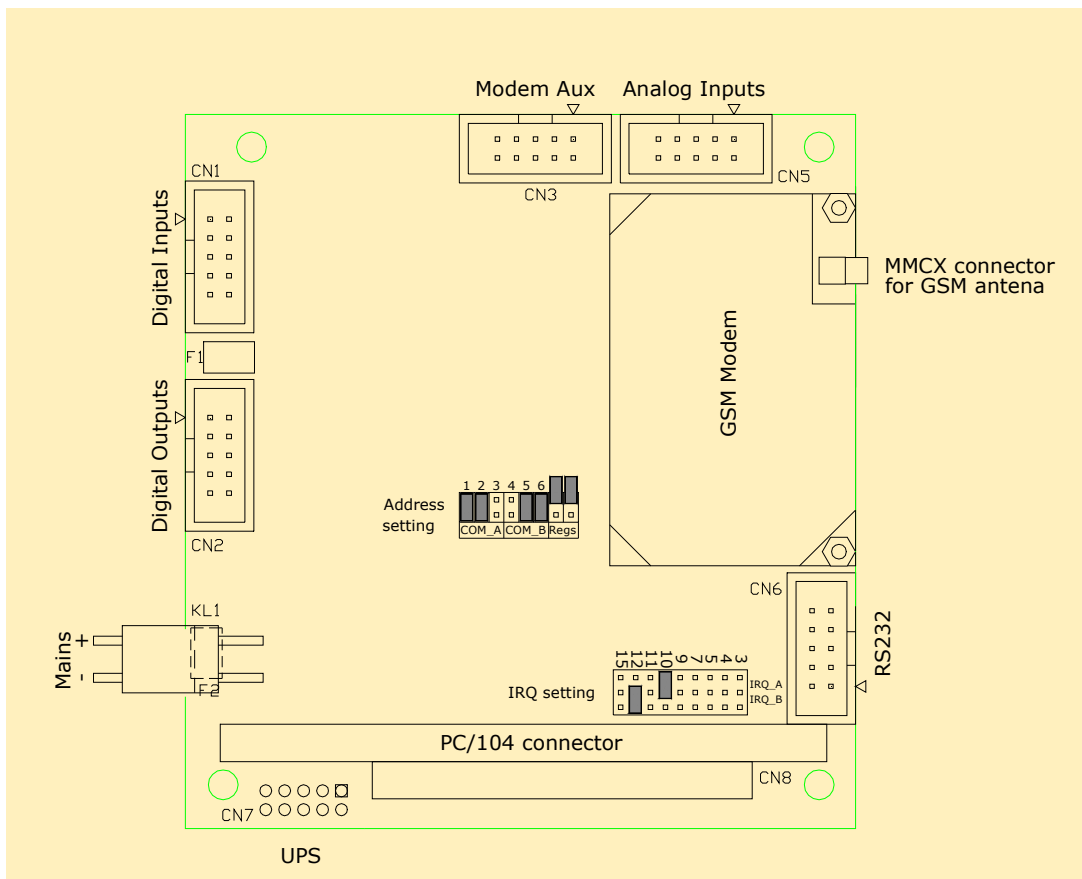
Modem Aux

Analog Inputs

CN3

CN5

CN1

Digital Inputs

MMCX connector for GSM antena

GSM Modem

F1

Digital Outputs

Address setting

1 2 3 4 5 6

COM_A COM_B Regs

CN2

CN6

KL1

Mains

+

-

F2

15 12 11 10 9 7 5 4 3

IRQ_A

IRQ_B

IRQ setting

RS232

PC/104 connector

CN8

CN7

UPS